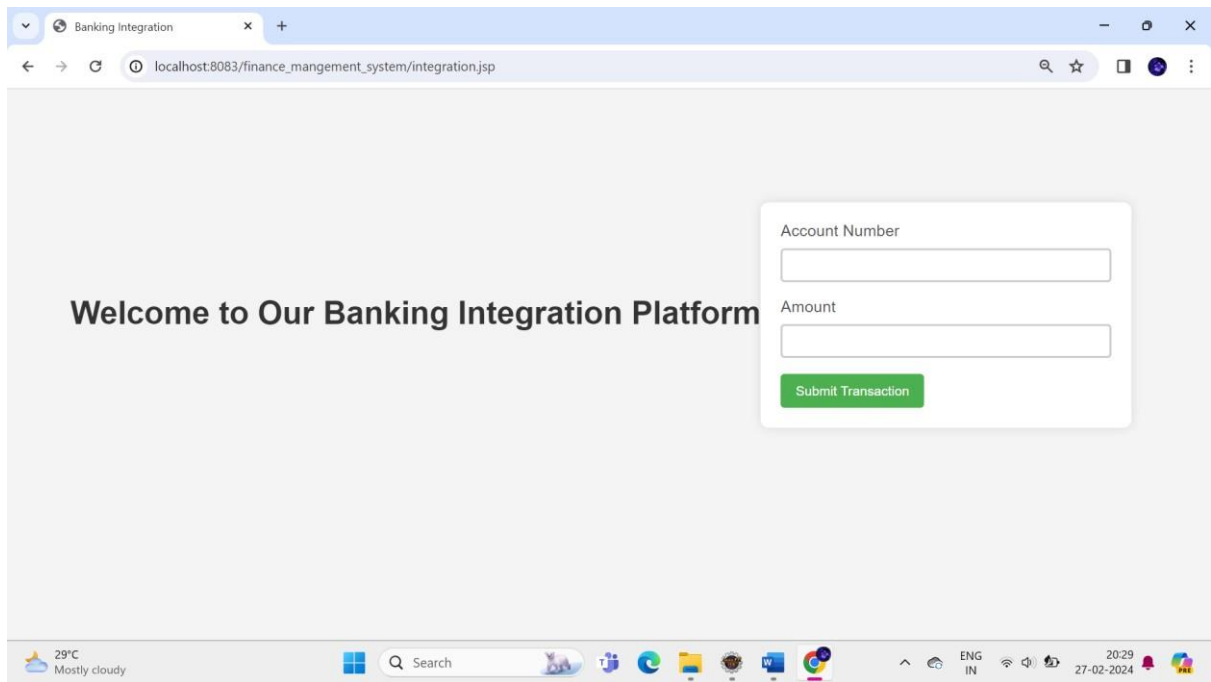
Banking Integration

localhost:8083/finance_mangement_system/integration.jsp

Welcome to Our Banking Integration Platform

Account Number

Amount

Submit Transaction

29°C
Mostly cloudy

Search

ENG
IN

20:29
27-02-2024